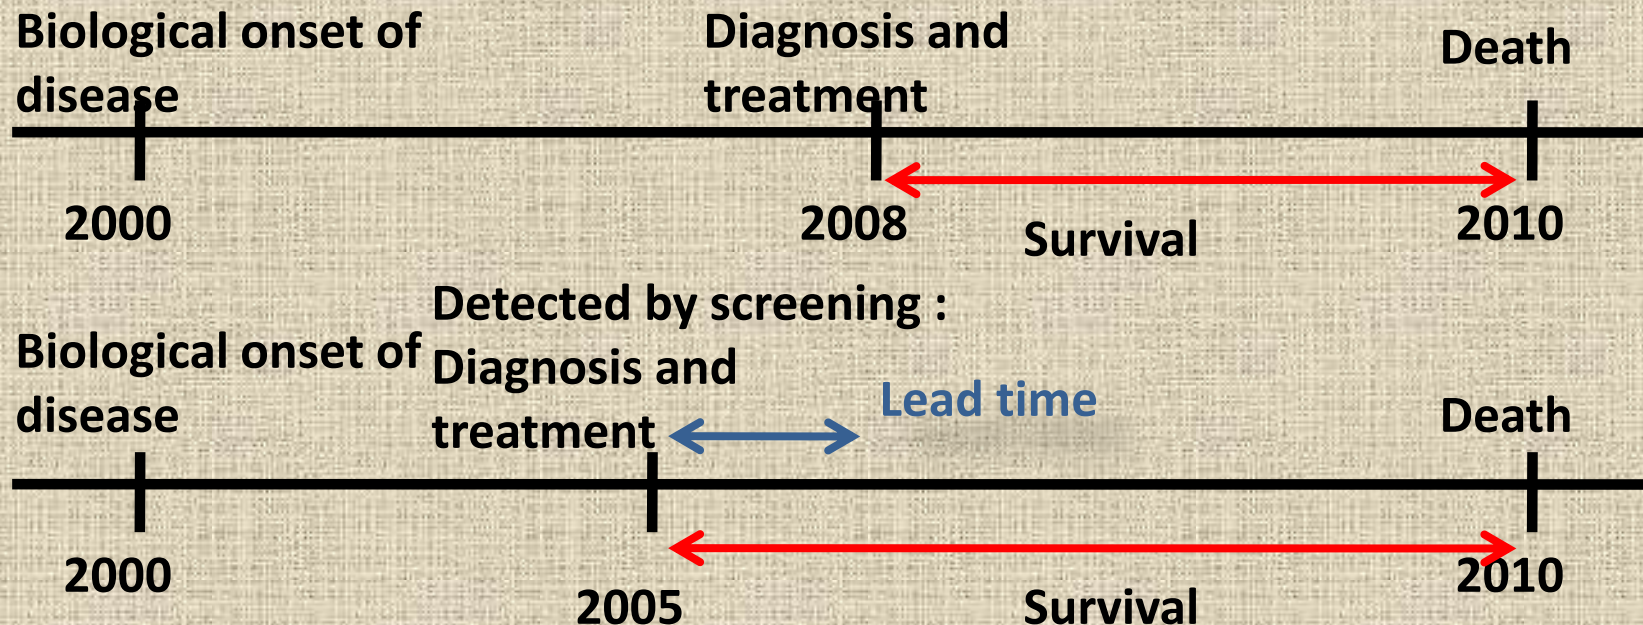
Biological onset of disease

Diagnosis and treatment

Death

2000

2008

Survival

2010

Detected by screening : Diagnosis and treatment

Biological onset of disease

Lead time

Death

2000

2005

2010

Survival